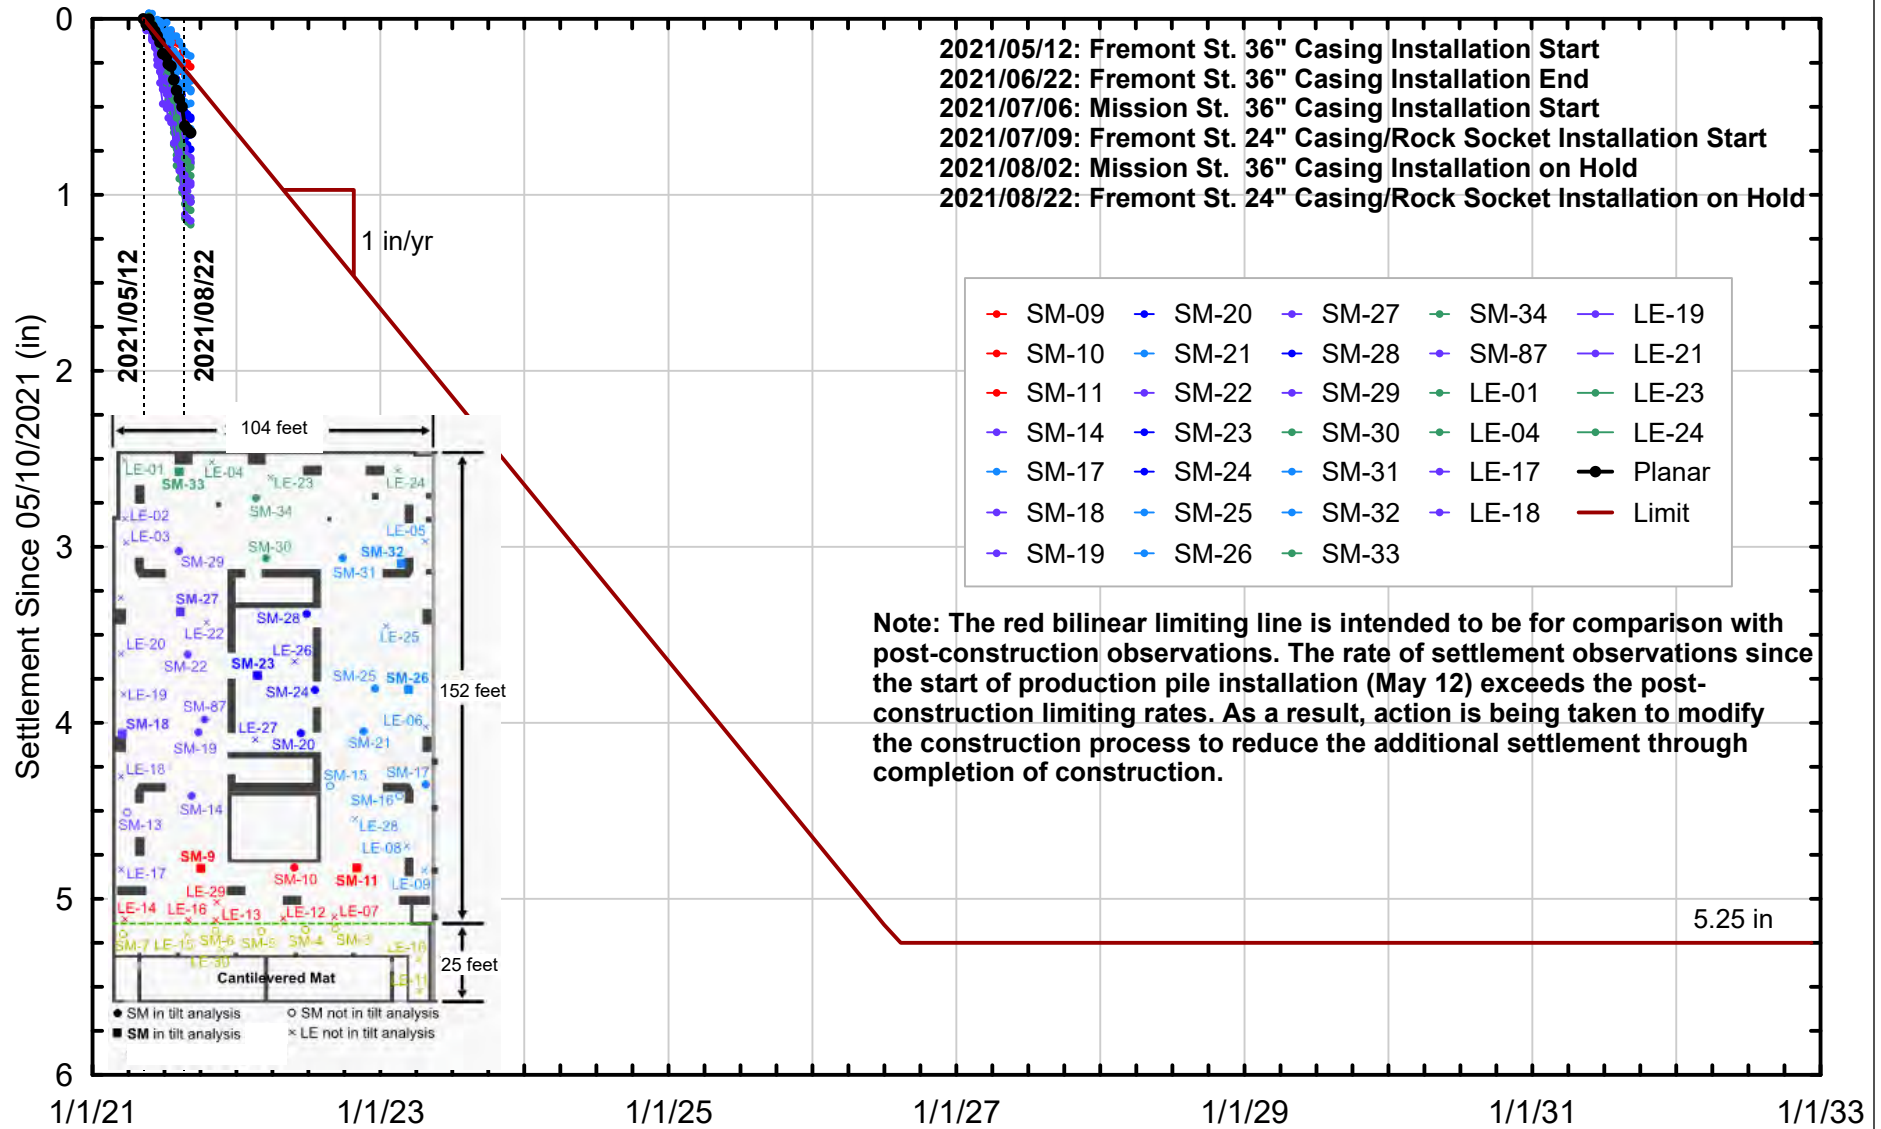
0
1
2
3
4
5
6

Settlement Since 05/10/2021 (in)

2021/05/12
2021/08/22

1 in/yr

2021/05/12: Fremont St. 36" Casing Installation Start
2021/06/22: Fremont St. 36" Casing Installation End
2021/07/06: Mission St. 36" Casing Installation Start
2021/07/09: Fremont St. 24" Casing/Rock Socket Installation Start
2021/08/02: Mission St. 36" Casing Installation on Hold
2021/08/22: Fremont St. 24" Casing/Rock Socket Installation on Hold

| SM-09 | SM-20 | SM-27 | SM-34 | LE-19 |
|---|---|---|---|---|
| SM-10 | SM-21 | SM-28 | SM-87 | LE-21 |
| SM-11 | SM-22 | SM-29 | LE-01 | LE-23 |
| SM-14 | SM-23 | SM-30 | LE-04 | LE-24 |
| SM-17 | SM-24 | SM-31 | LE-17 | Planar |
| SM-18 | SM-25 | SM-32 | LE-18 | Limit |
| SM-19 | SM-26 | SM-33 | | |

Note: The red bilinear limiting line is intended to be for comparison with post-construction observations. The rate of settlement observations since the start of production pile installation (May 12) exceeds the post-construction limiting rates. As a result, action is being taken to modify the construction process to reduce the additional settlement through completion of construction.

104 feet
152 feet
25 feet

LE-01 LE-04 SM-33 LE-23 LE-24 SM-34 LE-02 LE-03 LE-05 SM-30 SM-32 SM-29 SM-31 SM-27 SM-28 LE-22 LE-25 LE-20 LE-26 SM-22 SM-23 SM-25 SM-26 LE-19 SM-24 SM-87 SM-18 LE-27 LE-06 SM-19 SM-20 SM-21 LE-18 SM-15 SM-17 SM-16 SM-14 SM-13 LE-28 LE-08 SM-9 SM-10 SM-11 LE-17 LE-09 LE-29 LE-14 LE-16 LE-13 LE-12 LE-07 SM-7 LE-15 SM-6 SM-5 SM-4 SM-3 LE-10 LE-30 LE-11

Cantilevered Mat

● SM in tilt analysis
○ SM not in tilt analysis
■ SM in tilt analysis
× LE not in tilt analysis

5.25 in

1/1/21
1/1/23
1/1/25
1/1/27
1/1/29
1/1/31
1/1/33